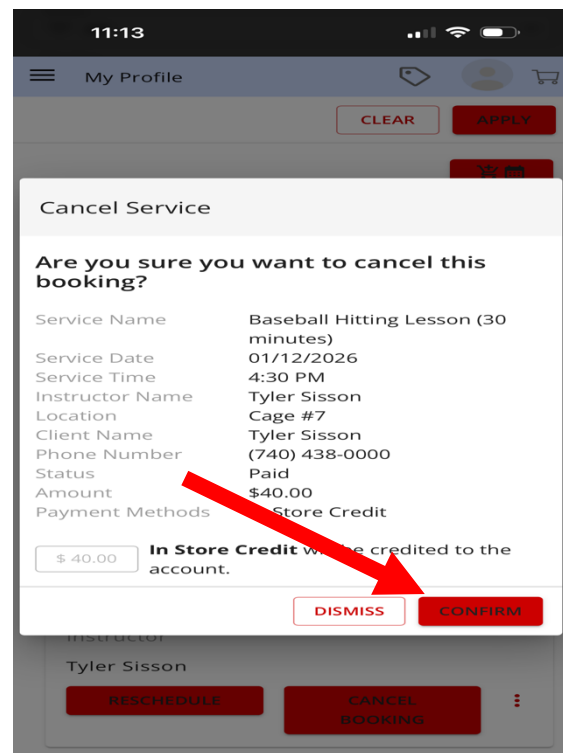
11:13

My Profile

CLEAR APPLY

Cancel Service

Are you sure you want to cancel this booking?

| | |
|---|---|
| Service Name | Baseball Hitting Lesson (30 minutes) |
| Service Date | 01/12/2026 |
| Service Time | 4:30 PM |
| Instructor Name | Tyler Sisson |
| Location | Cage #7 |
| Client Name | Tyler Sisson |
| Phone Number | (740) 438-0000 |
| Status | Paid |
| Amount | $40.00 |
| Payment Methods | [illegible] Store Credit |

$ 40.00 **In Store Credit** w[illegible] credited to the account.

DISMISS CONFIRM

Instructor

Tyler Sisson

RESCHEDULE CANCEL BOOKING